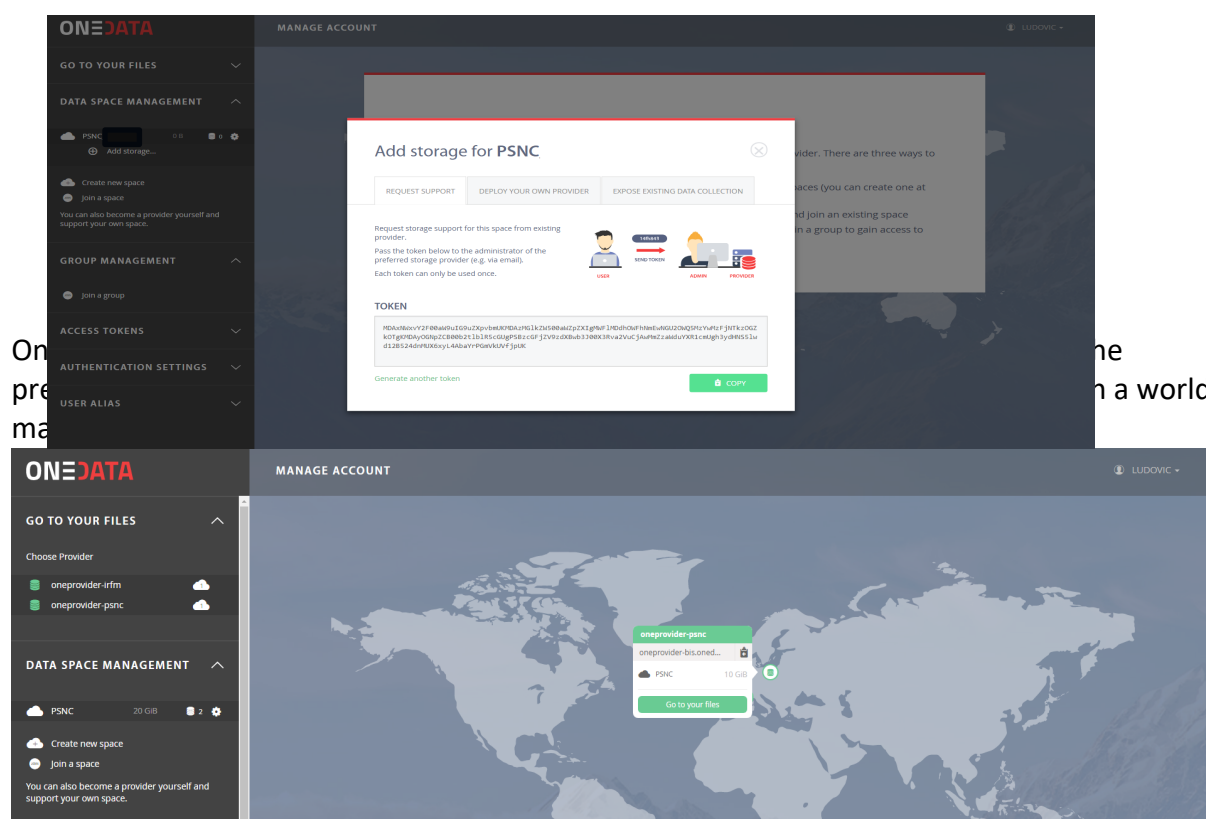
ONEDATA

MANAGE ACCOUNT

LUDOVIC

GO TO YOUR FILES

DATA SPACE MANAGEMENT

PSNC 0 B 0

Add storage...

Create new space

Join a space

You can also become a provider yourself and support your own space.

GROUP MANAGEMENT

Join a group

ACCESS TOKENS

AUTHENTICATION SETTINGS

USER ALIAS

vider. There are three ways to

paces (you can create one at

nd join an existing space

in a group to gain access to

Add storage for PSNC

REQUEST SUPPORT

DEPLOY YOUR OWN PROVIDER

EXPOSE EXISTING DATA COLLECTION

Request storage support for this space from existing provider.

Pass the token below to the administrator of the preferred storage provider (e.g. via email).

Each token can only be used once.

USER

SEND TOKEN

ADMIN

PROVIDER

TOKEN

MDAxNzAvY2F0aW9uIG9uZXpvbmUKMDAzMGlkZW50aWZpZXIgMWFlMDdhOWFhNmEwNGU2OWQ5MzYwMzFjNTkzOGZkOTgKMDAyOGNpZCB0b2tlblR5cGUgPSBzcGFjZV9zdXBub3J0X3Rva2VuCjAwMmZzaWduYXR1cmUgh3ydHNSSlud12BS24dnMUX6xyL4AbaYrPGmVkUVFjpUK

Generate another token

COPY

On

pre

ma

he

n a world

ONEDATA

MANAGE ACCOUNT

LUDOVIC

GO TO YOUR FILES

Choose Provider

oneprovider-irfm

oneprovider-psnc

DATA SPACE MANAGEMENT

PSNC 20 GiB 2

Create new space

Join a space

You can also become a provider yourself and support your own space.

oneprovider-psnc

oneprovider-bis.oned...

PSNC 10 GiB

Go to your files